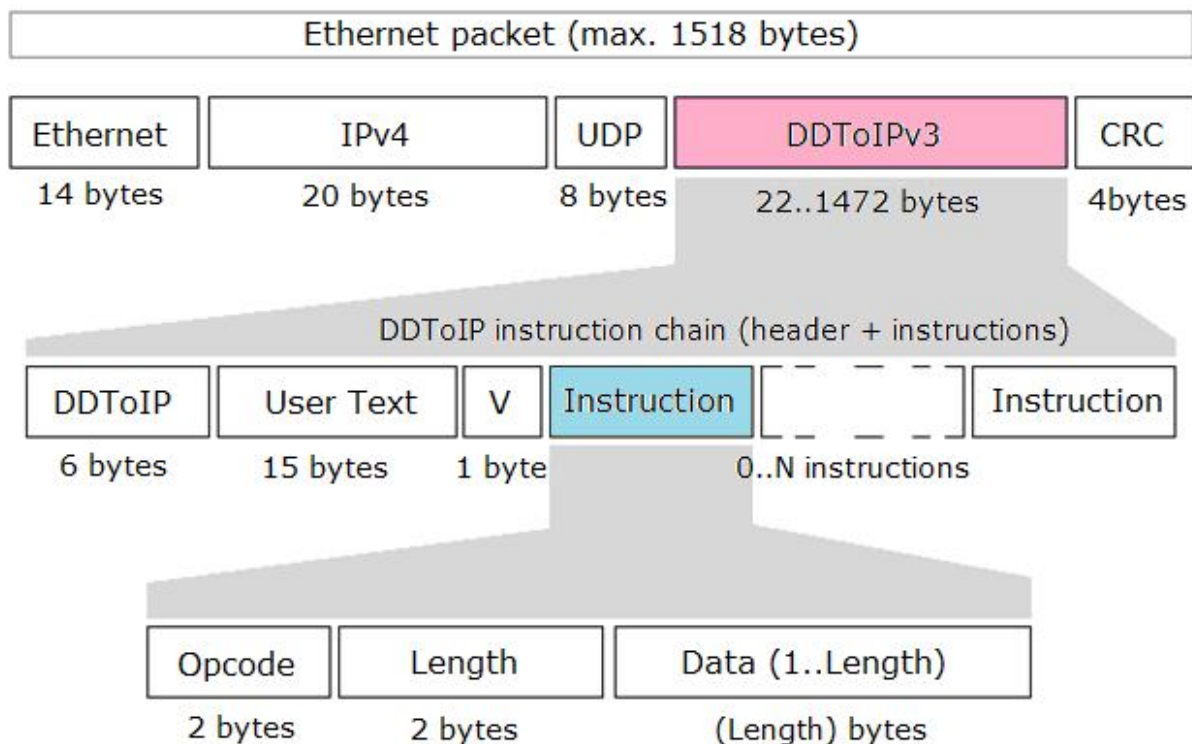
Ethernet packet (max. 1518 bytes)

Ethernet
14 bytes

IPv4
20 bytes

UDP
8 bytes

DDToIPv3
22..1472 bytes

CRC
4bytes

DDToIP instruction chain (header + instructions)

DDToIP
6 bytes

User Text
15 bytes

V
1 byte

Instruction

Instruction

0..N instructions

Opcode
2 bytes

Length
2 bytes

Data (1..Length)
(Length) bytes